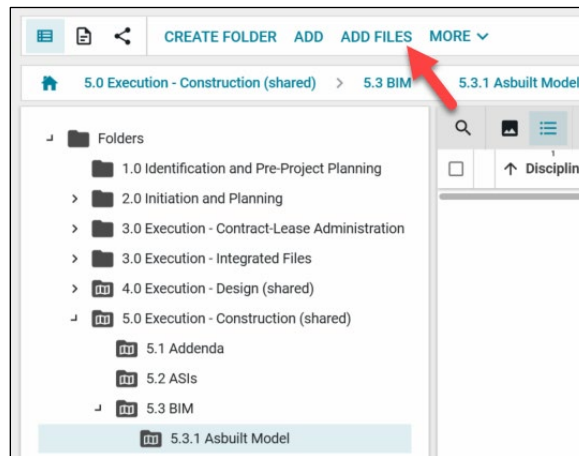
CREATE FOLDER ADD ADD FILES MORE

5.0 Execution - Construction (shared) > 5.3 BIM 5.3.1 Asbuilt Model

Folders
1.0 Identification and Pre-Project Planning
2.0 Initiation and Planning
3.0 Execution - Contract-Lease Administration
3.0 Execution - Integrated Files
4.0 Execution - Design (shared)
5.0 Execution - Construction (shared)
5.1 Addenda
5.2 ASIs
5.3 BIM
5.3.1 Asbuilt Model

1
↑ Disciplin